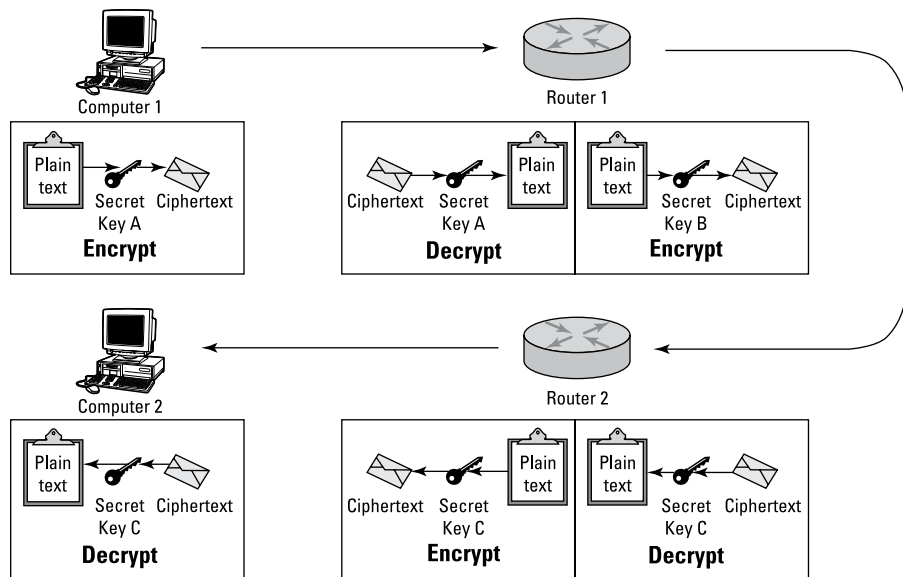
Computer 1

Router 1

Plain text

Secret Key A

Ciphertext

Encrypt

Ciphertext

Secret Key A

Plain text

Decrypt

Plain text

Secret Key B

Ciphertext

Encrypt

Computer 2

Router 2

Plain text

Secret Key C

Ciphertext

Decrypt

Ciphertext

Secret Key C

Plain text

Encrypt

Plain text

Secret Key C

Ciphertext

Decrypt